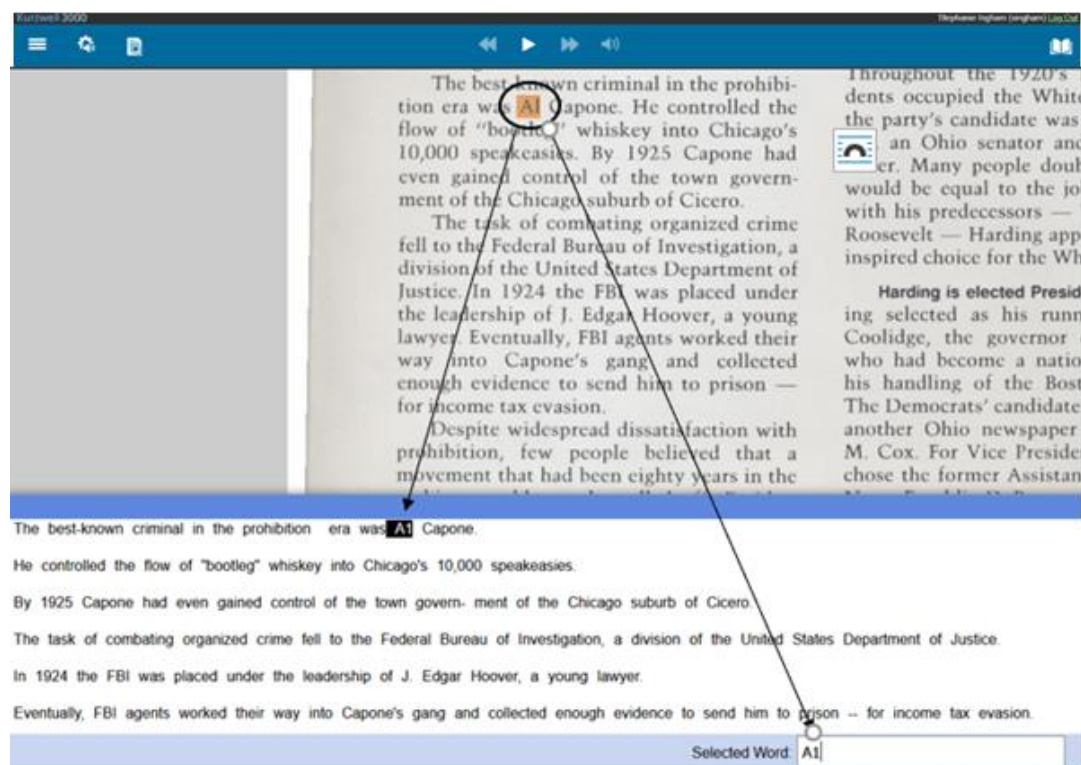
Kurzweil 3000

Stephanie Ingham (singham) Log Out

The best-known criminal in the prohibition era was Al Capone. He controlled the flow of "bootleg" whiskey into Chicago's 10,000 speakeasies. By 1925 Capone had even gained control of the town government of the Chicago suburb of Cicero.

The task of combating organized crime fell to the Federal Bureau of Investigation, a division of the United States Department of Justice. In 1924 the FBI was placed under the leadership of J. Edgar Hoover, a young lawyer. Eventually, FBI agents worked their way into Capone's gang and collected enough evidence to send him to prison — for income tax evasion.

Despite widespread dissatisfaction with prohibition, few people believed that a movement that had been eighty years in the

Throughout the 1920's
dents occupied the White
the party's candidate was
an Ohio senator and
er. Many people doub
would be equal to the jo
with his predecessors —
Roosevelt — Harding app
inspired choice for the Wh

Harding is elected Presid
ing selected as his runn
Coolidge, the governor
who had become a natio
his handling of the Bost
The Democrats' candidate
another Ohio newspaper
M. Cox. For Vice Presider
chose the former Assistan

The best-known criminal in the prohibition era was A1 Capone.

He controlled the flow of "bootleg" whiskey into Chicago's 10,000 speakeasies.

By 1925 Capone had even gained control of the town govern- ment of the Chicago suburb of Cicero.

The task of combating organized crime fell to the Federal Bureau of Investigation, a division of the United States Department of Justice.

In 1924 the FBI was placed under the leadership of J. Edgar Hoover, a young lawyer.

Eventually, FBI agents worked their way into Capone's gang and collected enough evidence to send him to prison -- for income tax evasion.

Selected Word: A1